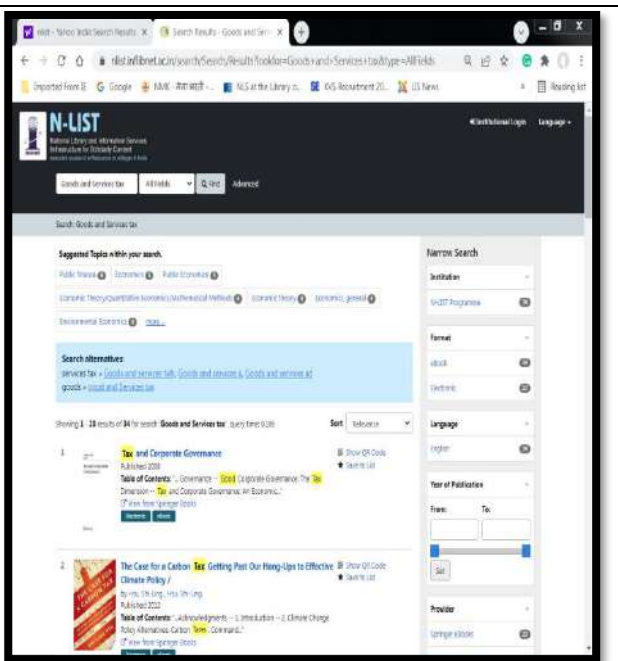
nlist - Yahoo India Search Results ×   Search Results - Goods and Serv ×   +

← → C ⌂   nlist.inflibnet.ac.in/search/Search/Results?lookfor=Goods+and+Services+tax&type=AllFields

Imported From IE   G Google   NME - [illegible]   NLS at the Library o...   KVS Recruitment 20...   LIS News   Reading list

N-LIST
National Library and Information Services Infrastructure for Scholarly Content

Institutional Login   Language

Goods and Services tax   All Fields   Find   Advanced

Search: Goods and Services tax

Suggested Topics within your search.
Public finance   Economics   Public Economics
Economic Theory/Quantitative Economics/Mathematical Methods   Economic theory   Economics, general
Environmental Economics   more...

Search alternatives:
services tax » Goods and services talk, Goods and services a, Goods and services ad
goods » Local and Services tax

Showing 1 - 20 results of 84 for search 'Goods and Services tax', query time: 0.18s   Sort   Relevance

Narrow Search

Institution
N-LIST Programme

Format
eBook
Electronic

Language
English

Year of Publication
From:   To:
Set

Provider
Springer eBooks

1   Tax and Corporate Governance
Published 2008
Table of Contents: "... Governance -- Good Corporate Governance: The Tax Dimension -- Tax and Corporate Governance: An Economic..."
View from Springer Books
Show QR Code
Save to List

2   The Case for a Carbon Tax Getting Past Our Hang-Ups to Effective Climate Policy /
by Hsu, Shi-Ling., Hsu, Shi-Ling.
Published 2012
Table of Contents: "...Acknowledgments -- 1. Introduction -- 2. Climate Change Policy Alternatives: Carbon Taxes, Command..."
View from Springer Books
Show QR Code
Save to List